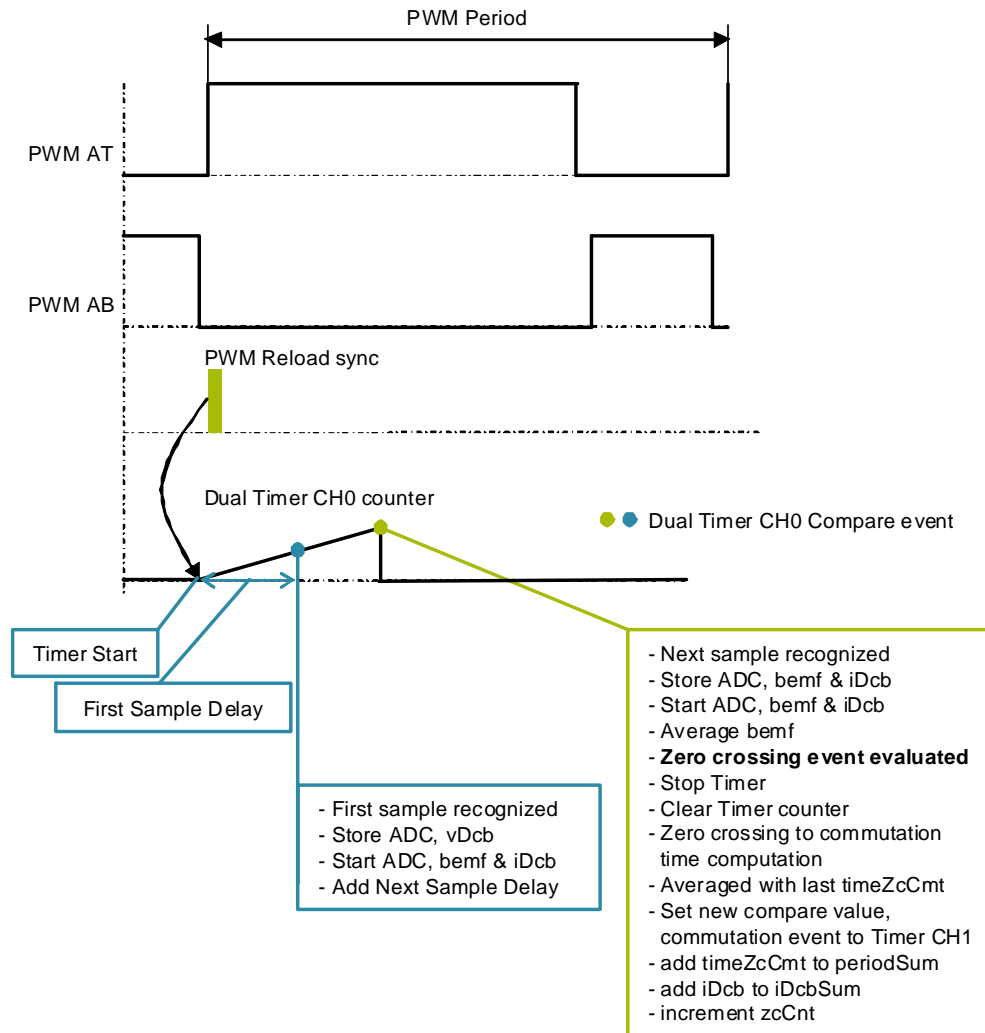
PWM Period

PWM AT

PWM AB

PWM Reload sync

Dual Timer CH0 counter

Dual Timer CH0 Compare event

Timer Start

First Sample Delay

- First sample recognized
- Store ADC, vDcb
- Start ADC, bemf & iDcb
- Add Next Sample Delay

- Next sample recognized
- Store ADC, bemf & iDcb
- Start ADC, bemf & iDcb
- Average bemf
- **Zero crossing event evaluated**
- Stop Timer
- Clear Timer counter
- Zero crossing to commutation time computation
- Averaged with last timeZcCmt
- Set new compare value, commutation event to Timer CH1
- add timeZcCmt to periodSum
- add iDcb to iDcbSum
- increment zcCnt